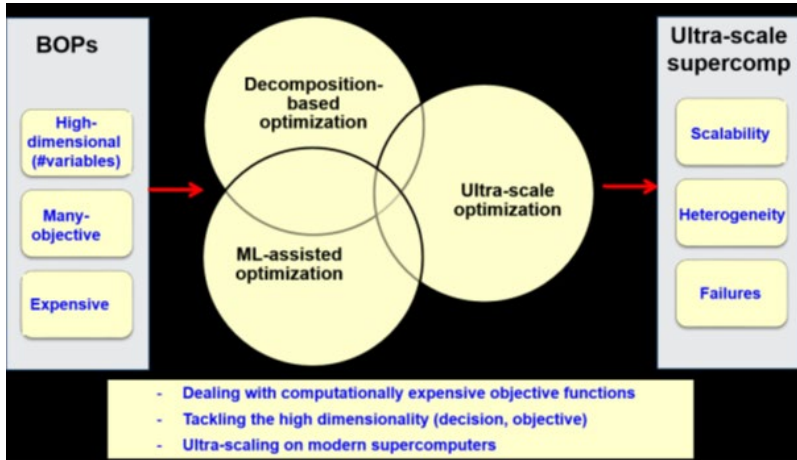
BOPs

High-dimensional (#variables)

Many-objective

Expensive

Decomposition-based optimization

ML-assisted optimization

Ultra-scale optimization

Ultra-scale supercomp

Scalability

Heterogeneity

Failures

- Dealing with computationally expensive objective functions
- Tackling the high dimensionality (decision, objective)
- Ultra-scaling on modern supercomputers